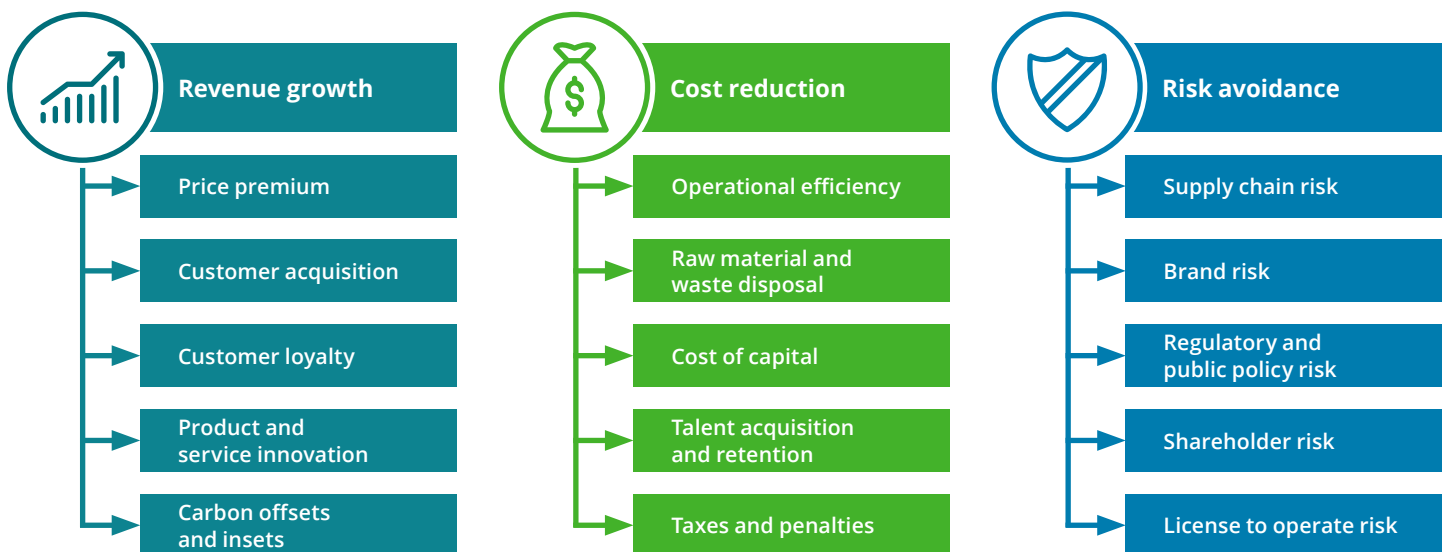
Revenue growth

Price premium

Customer acquisition

Customer loyalty

Product and service innovation

Carbon offsets and insets

$

Cost reduction

Operational efficiency

Raw material and waste disposal

Cost of capital

Talent acquisition and retention

Taxes and penalties

Risk avoidance

Supply chain risk

Brand risk

Regulatory and public policy risk

Shareholder risk

License to operate risk